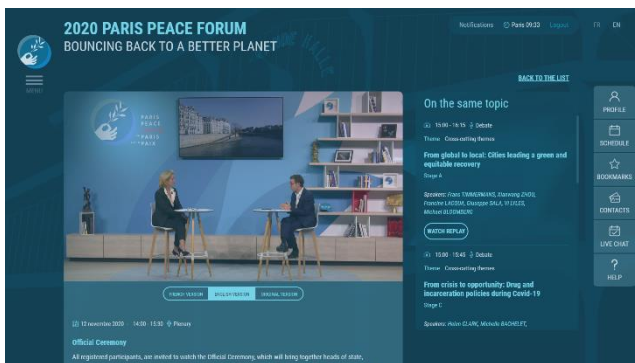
2020 PARIS PEACE FORUM
BOUNCING BACK TO A BETTER PLANET

Notifications Paris 09:33 Logout FR EN

MENU

BACK TO THE LIST

PARIS PEACE FORUM

FRENCH VERSION ENGLISH VERSION ORIGINAL VERSION

12 novembre 2020 14:00 - 15:30 Plenary

Official Ceremony

All registered participants, are invited to watch the Official Ceremony, which will bring together heads of state,

On the same topic

15:00 - 16:15 Debate

Theme Cross-cutting themes

From global to local: Cities leading a green and equitable recovery

Stage A

Speakers: Frans TIMMERMANS, Xiaosong ZHOU, Francine LACERDA, Giuseppe SALA, Yi LYLES, Michael BLOOMBERG

WATCH REPLAY

15:00 - 15:45 Debate

Theme Cross-cutting themes

From crisis to opportunity: Drug and incarceration policies during Covid-19

Stage C

Speakers: Helen CLARK, Michelle BACHELET,

PROFILE
SCHEDULE
BOOKMARKS
CONTACTS
LIVE CHAT
HELP